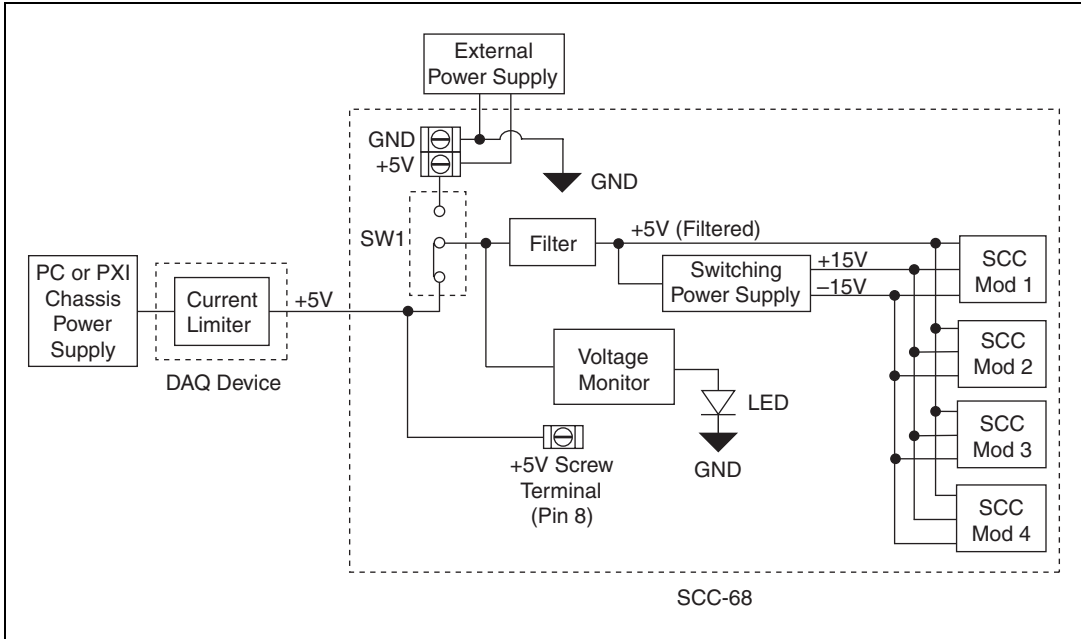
External Power Supply

GND
+5V

GND

SW1

Filter

+5V (Filtered)

Switching Power Supply

+15V
–15V

SCC Mod 1

SCC Mod 2

SCC Mod 3

SCC Mod 4

PC or PXI Chassis Power Supply

Current Limiter

+5V

DAQ Device

Voltage Monitor

LED

GND

+5V Screw Terminal (Pin 8)

SCC-68